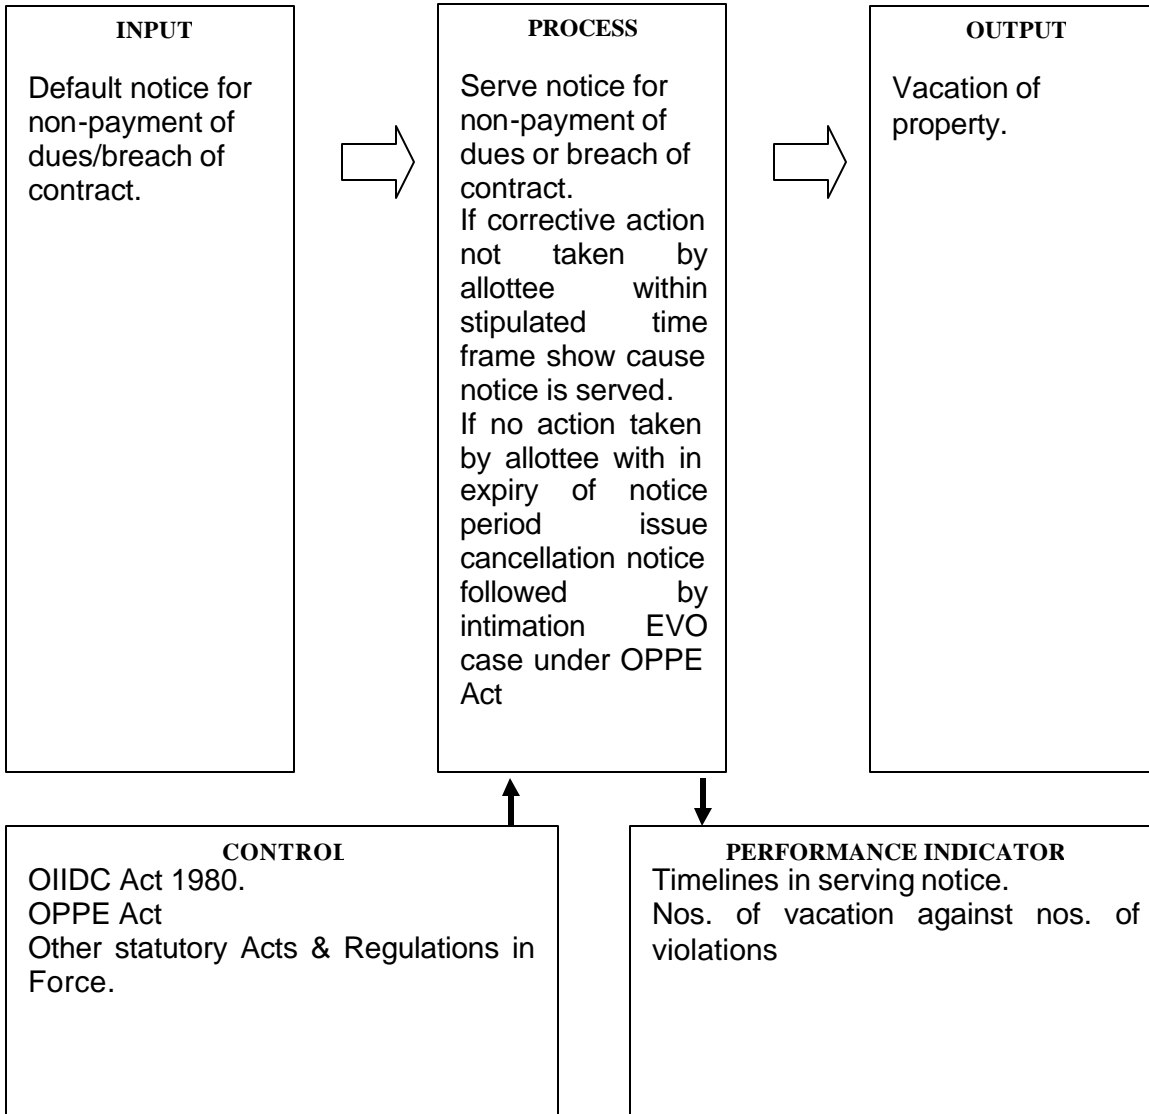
INPUT

Default notice for non-payment of dues/breach of contract.

PROCESS

Serve notice for non-payment of dues or breach of contract.
If corrective action not taken by allottee within stipulated time frame show cause notice is served.
If no action taken by allottee with in expiry of notice period issue cancellation notice followed by intimation EVO case under OPPE Act

OUTPUT

Vacation of property.

CONTROI

OIIDC Act 1980.
OPPE Act
Other statutory Acts & Regulations in Force.

PERFORMANCE INDICATOR

Timelines in serving notice.
Nos. of vacation against nos. of violations